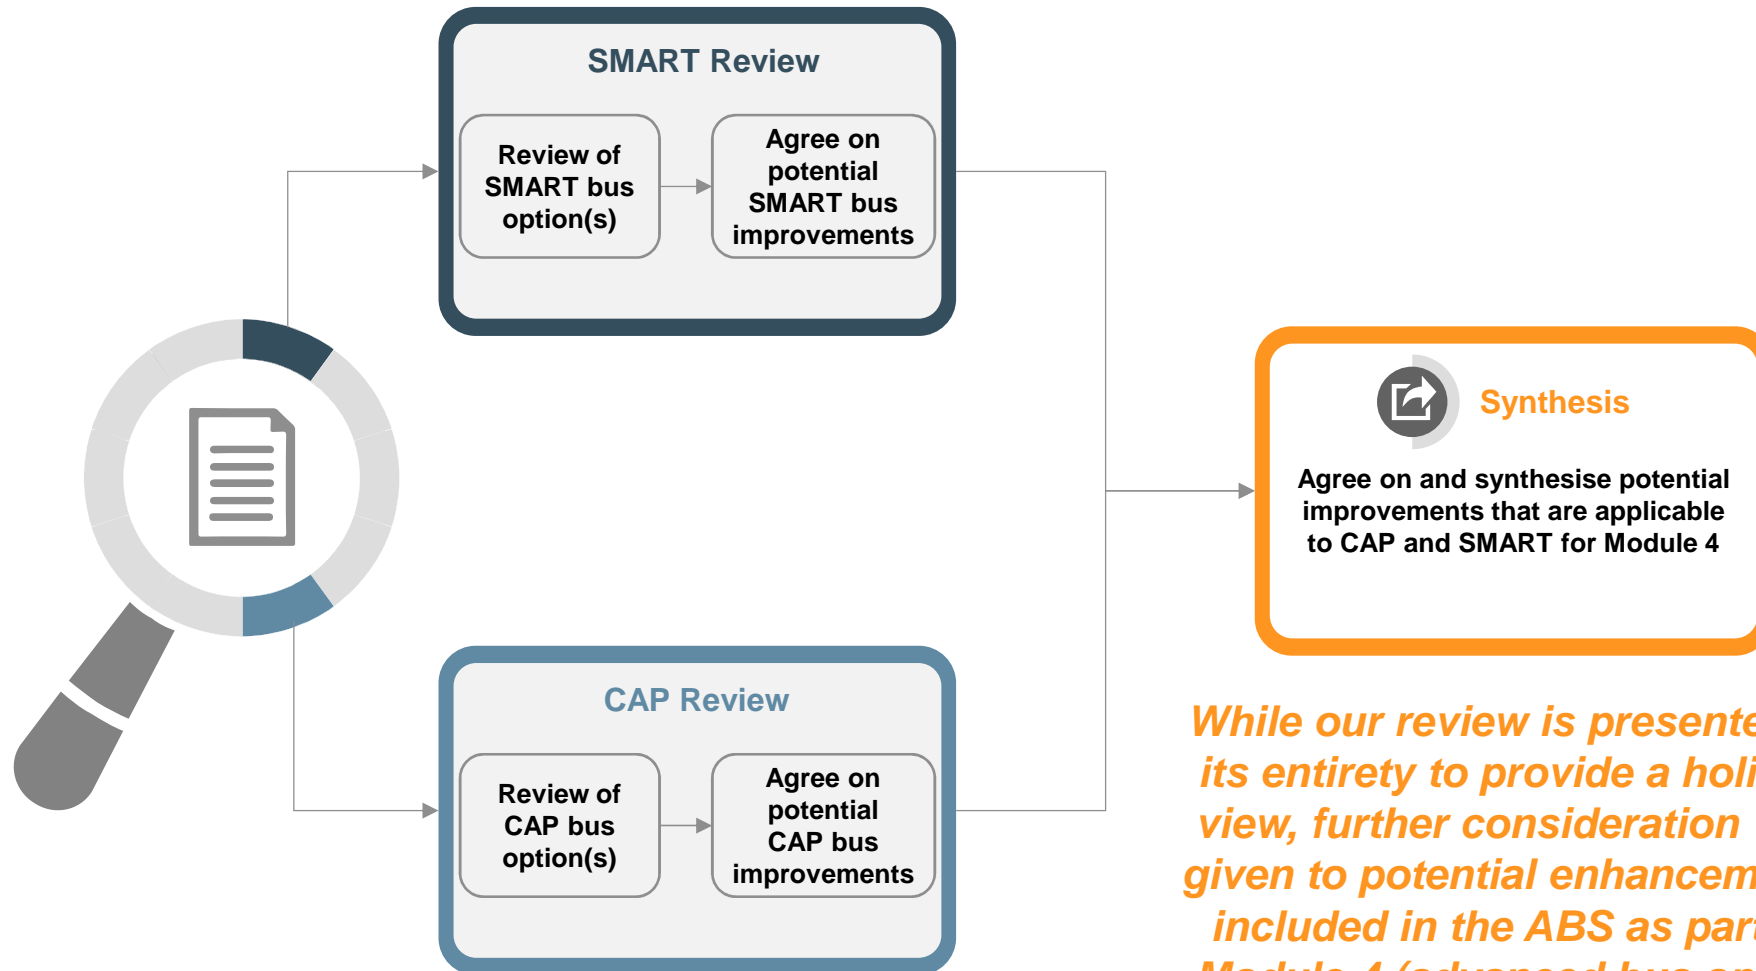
SMART Review

Review of SMART bus option(s)

Agree on potential SMART bus improvements

Synthesis

Agree on and synthesise potential improvements that are applicable to CAP and SMART for Module 4

CAP Review

Review of CAP bus option(s)

Agree on potential CAP bus improvements

While our review is presente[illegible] its entirety to provide a holi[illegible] view, further consideration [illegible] given to potential enhancem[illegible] included in the ABS as par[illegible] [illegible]